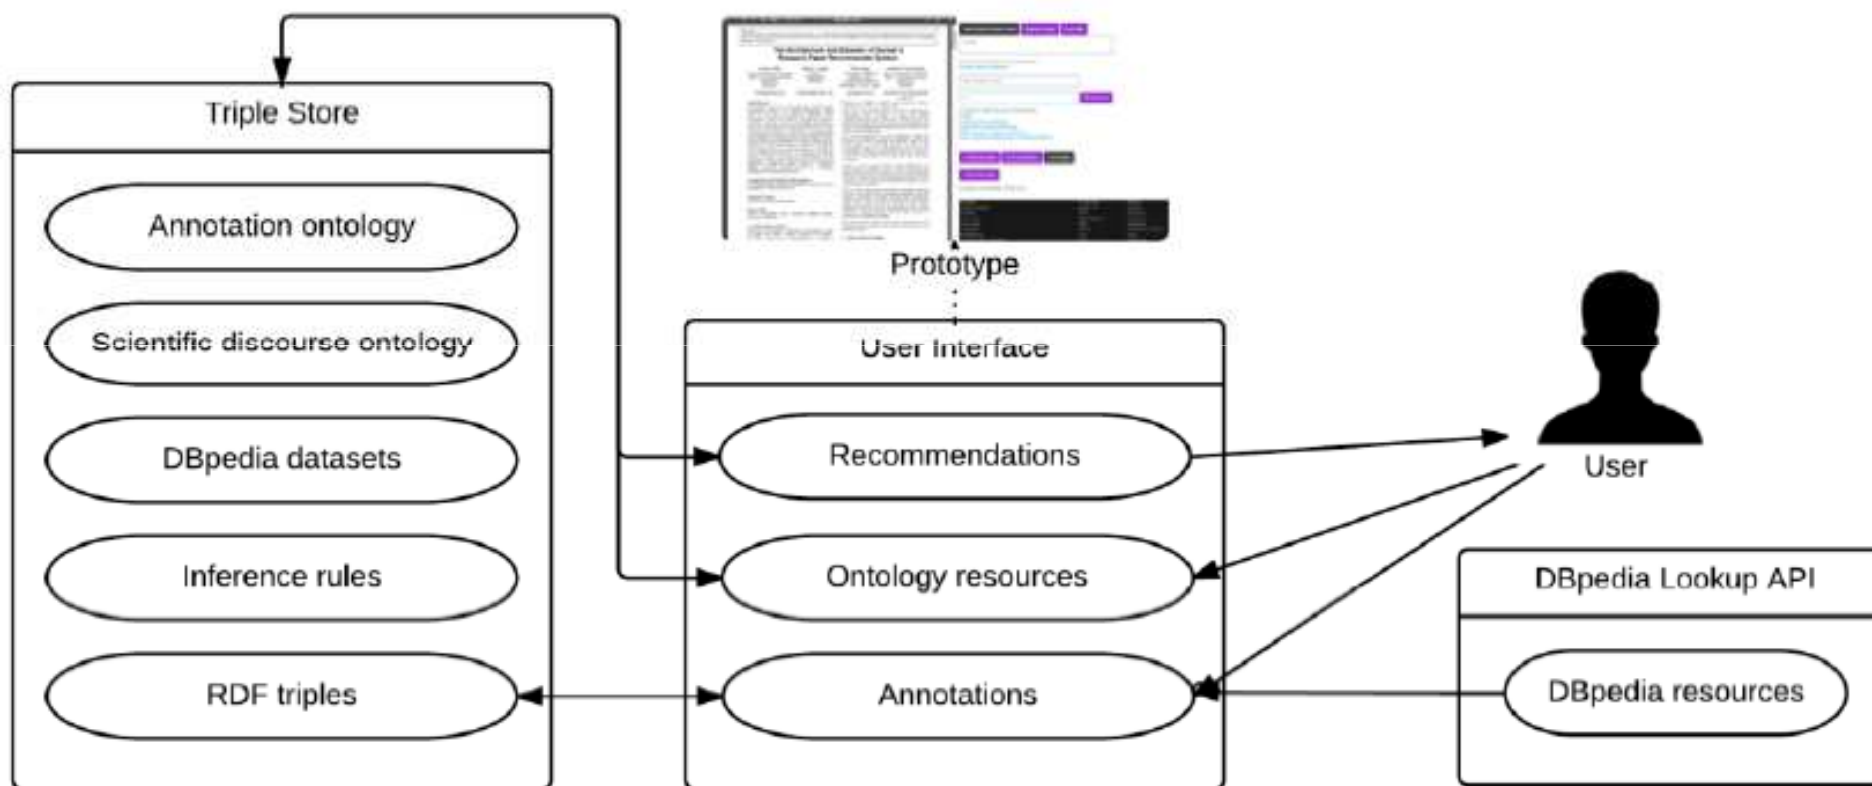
Triple Store

Annotation ontology

Scientific discourse ontology

DBpedia datasets

Inference rules

RDF triples

Prototype

User interface

Recommendations

Ontology resources

Annotations

User

DBpedia Lookup API

DBpedia resources